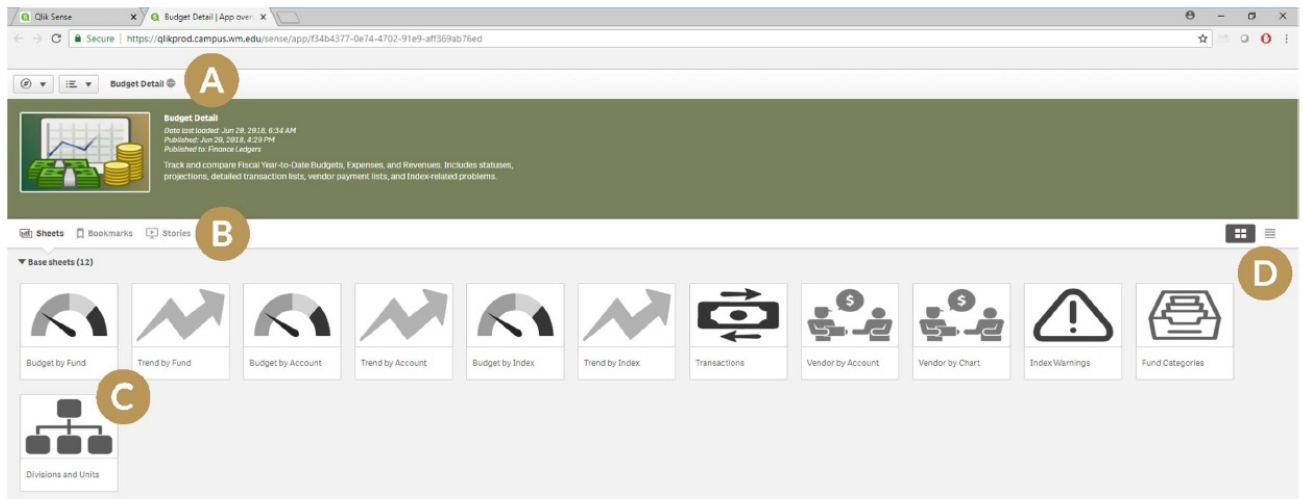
Qlik Sense ×
Budget Detail | App over ×

Secure | https://qlikprod.campus.wm.edu/sense/app/f34b4377-0e74-4702-91e9-aff369ab76ed

Budget Detail

A

Budget Detail
Data last loaded: Jun 28, 2018, 6:34 AM
Published: Jun 28, 2018, 4:29 PM
Published to: Finance Ledgers

Track and compare Fiscal Year-to-Date Budgets, Expenses, and Revenues. Includes statuses, projections, detailed transaction lists, vendor payment lists, and Index-related problems.

Sheets Bookmarks Stories

B

D

▼ Base sheets (12)

Budget by Fund
Trend by Fund
Budget by Account
Trend by Account
Budget by Index
Trend by Index
Transactions
Vendor by Account
Vendor by Chart
Index Warnings
Fund Categories

C

Divisions and Units